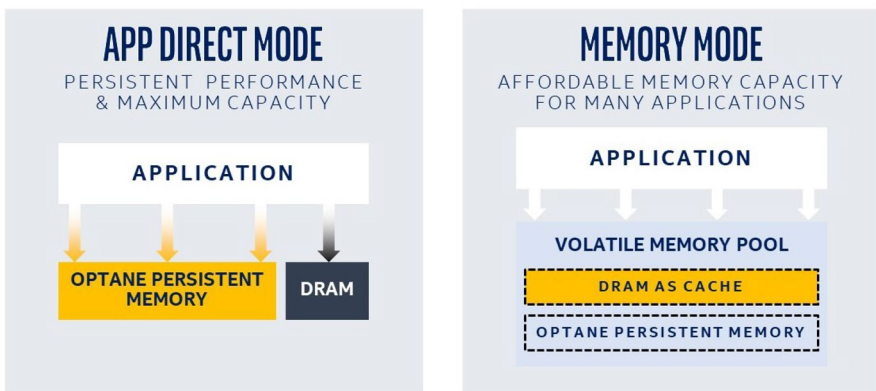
APP DIRECT MODE

PERSISTENT PERFORMANCE & MAXIMUM CAPACITY

APPLICATION

OPTANE PERSISTENT MEMORY

DRAM

MEMORY MODE

AFFORDABLE MEMORY CAPACITY FOR MANY APPLICATIONS

APPLICATION

VOLATILE MEMORY POOL

DRAM AS CACHE

OPTANE PERSISTENT MEMORY